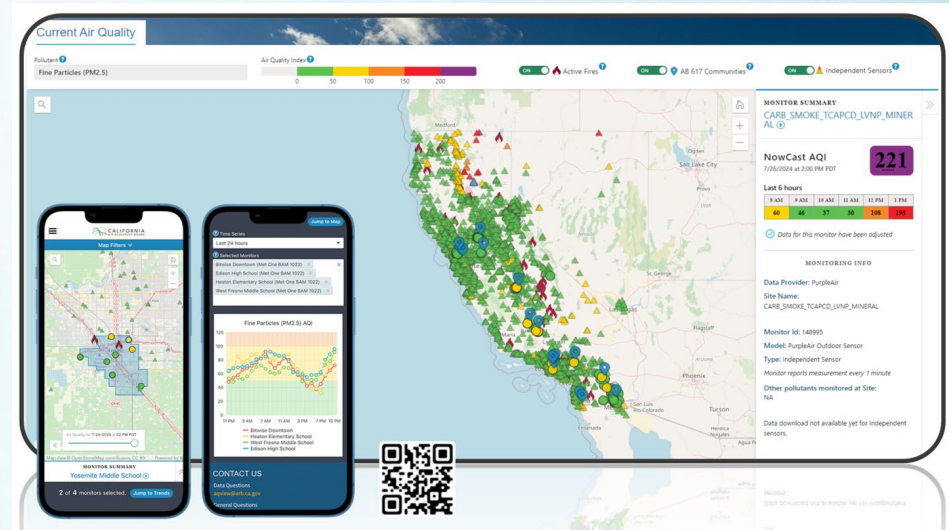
Current Air Quality

Pollutant
Fine Particles (PM2.5)

Air Quality Index
0 50 100 150 200

ON Active Fires
ON AB 617 Communities
ON Independent Sensors

Salt Lake City
Las Vegas
Los Angeles
Phoenix
Tucson
Hermosillo

MONITOR SUMMARY
CARB_SMOKE_TCAPCD_LVNP_MINERAL

NowCast AQI
7/26/2024 at 2:00 PM PDT
221

Last 6 hours

| 8 AM | 9 AM | 10 AM | 11 AM | 12 PM | 1 PM |
|---|---|---|---|---|---|
| 60 | 46 | 37 | 30 | 108 | 195 |

Data for this monitor have been adjusted

MONITORING INFO

Data Provider: PurpleAir

Site Name:
CARB_SMOKE_TCAPCD_LVNP_MINERAL

Monitor Id: 148995

Model: PurpleAir Outdoor Sensor

Type: Independent Sensor

Monitor reports measurement every 1 minute

Other pollutants monitored at Site:
NA

Data download not available yet for Independent sensors.

CALIFORNIA AIR RESOURCES BOARD
Map Filters
Air Quality for 7/26/2024 at 2:00 PM PDT
MONITOR SUMMARY
Yosemite Middle School
2 of 4 monitors selected. Jump to Trends

Jump to Map
Time Series
Last 24 hours
Selected Monitors
Bitwise Downtown (Met One BAM 1022)
Edison High School (Met One BAM 1022)
Heaton Elementary School (Met One BAM 1022)
West Fresno Middle School (Met One BAM 1022)

Fine Particles (PM2.5) AQI
120
100
80
60
40
20
0
11 PM 5 AM 8 AM 11 AM 2 PM 5 PM 10 PM
Bitwise Downtown
Heaton Elementary School
West Fresno Middle School
Edison High School

CONTACT US
Data Questions
aqview@arb.ca.gov
General Questions